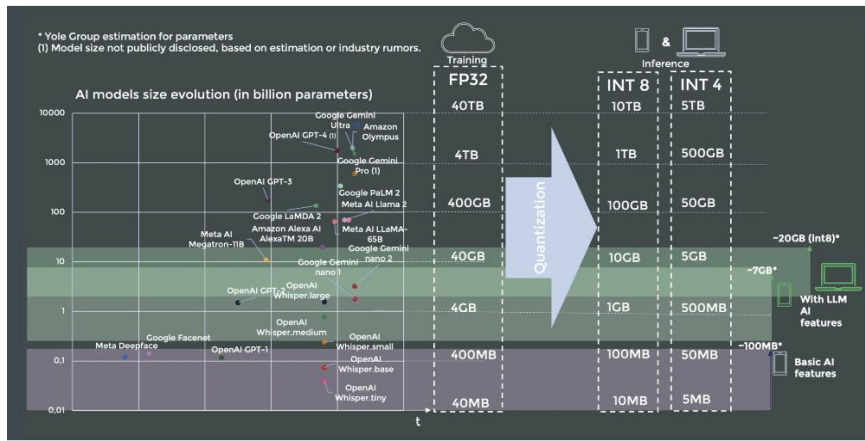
* Yole Group estimation for parameters
(1) Model size not publicly disclosed, based on estimation or industry rumors.

Training

&

Inference

AI models size evolution (in billion parameters)

| FP32 | INT 8 | INT 4 |
|---|---|---|
| 40TB | 10TB | 5TB |
| 4TB | 1TB | 500GB |
| 400GB | 100GB | 50GB |
| 40GB | 10GB | 5GB |
| 4GB | 1GB | 500MB |
| 400MB | 100MB | 50MB |
| 40MB | 10MB | 5MB |

10000
1000
100
10
1
0.1
0.01

Google Gemini Ultra
OpenAI GPT-4 (1)
Amazon Olympus
Google Gemini Pro (1)
OpenAI GPT-3
Google PaLM 2
Meta AI Llama 2
Google LaMDA 2
Amazon Alexa AI AlexaTM 20B
Meta AI Megatron-11B
Meta AI LLaMA-65B
Google Gemini nano 2
Google Gemini nano 1
OpenAI GPT-2
OpenAI Whisper.large
OpenAI Whisper.medium
Google Facenet
Meta Deepface
OpenAI GPT-1
OpenAI Whisper.small
OpenAI Whisper.base
OpenAI Whisper.tiny

t

Quantization

~20GB (int8)*
~7GB*
With LLM AI features
~100MB*
Basic AI features